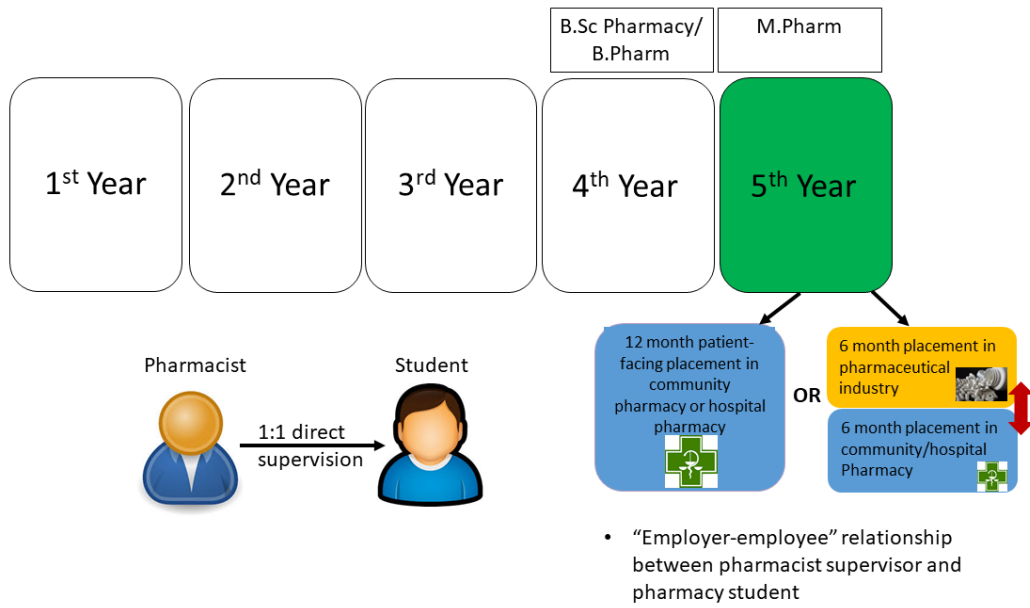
B.Sc Pharmacy/ B.Pharm

M.Pharm

1$^{st}$ Year

2$^{nd}$ Year

3$^{rd}$ Year

4$^{th}$ Year

5$^{th}$ Year

Pharmacist

Student

1:1 direct supervision

12 month patient-facing placement in community pharmacy or hospital pharmacy

OR

6 month placement in pharmaceutical industry

6 month placement in community/hospital Pharmacy

• "Employer-employee" relationship between pharmacist supervisor and pharmacy student